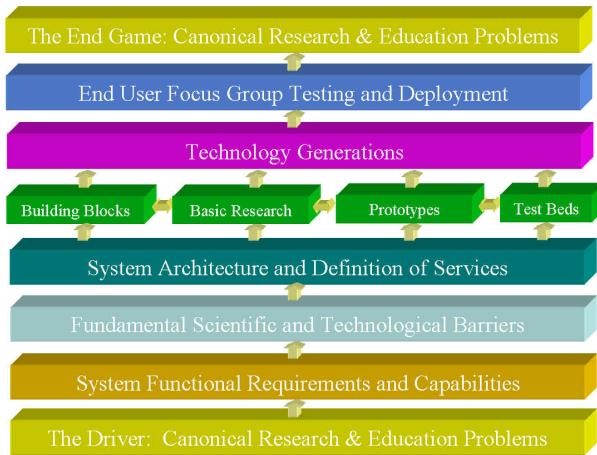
The End Game: Canonical Research & Education Problems

End User Focus Group Testing and Deployment

Technology Generations

Building Blocks

Basic Research

Prototypes

Test Beds

System Architecture and Definition of Services

Fundamental Scientific and Technological Barriers

System Functional Requirements and Capabilities

The Driver: Canonical Research & Education Problems